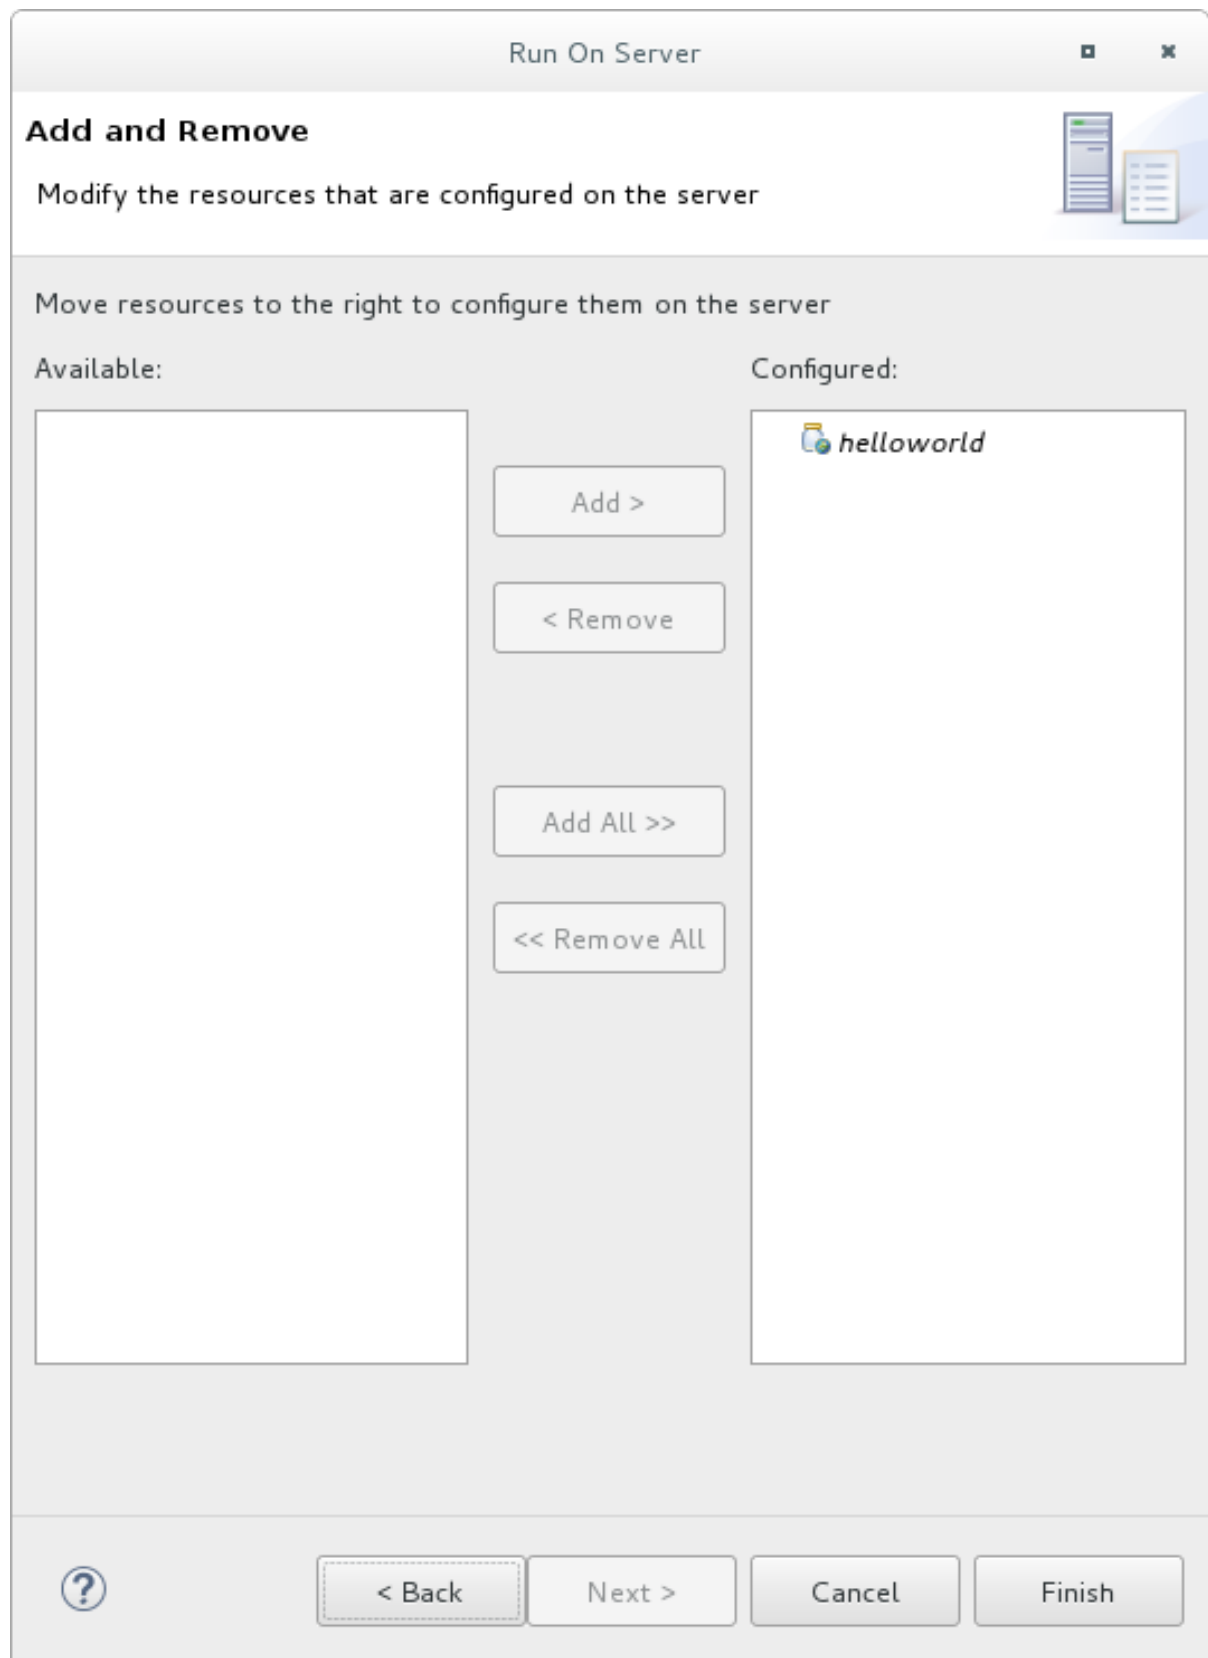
Run On Server

Add and Remove

Modify the resources that are configured on the server

Move resources to the right to configure them on the server

Available:

Configured:

helloworld

Add >

< Remove

Add All >>

<< Remove All

?

< Back

Next >

Cancel

Finish